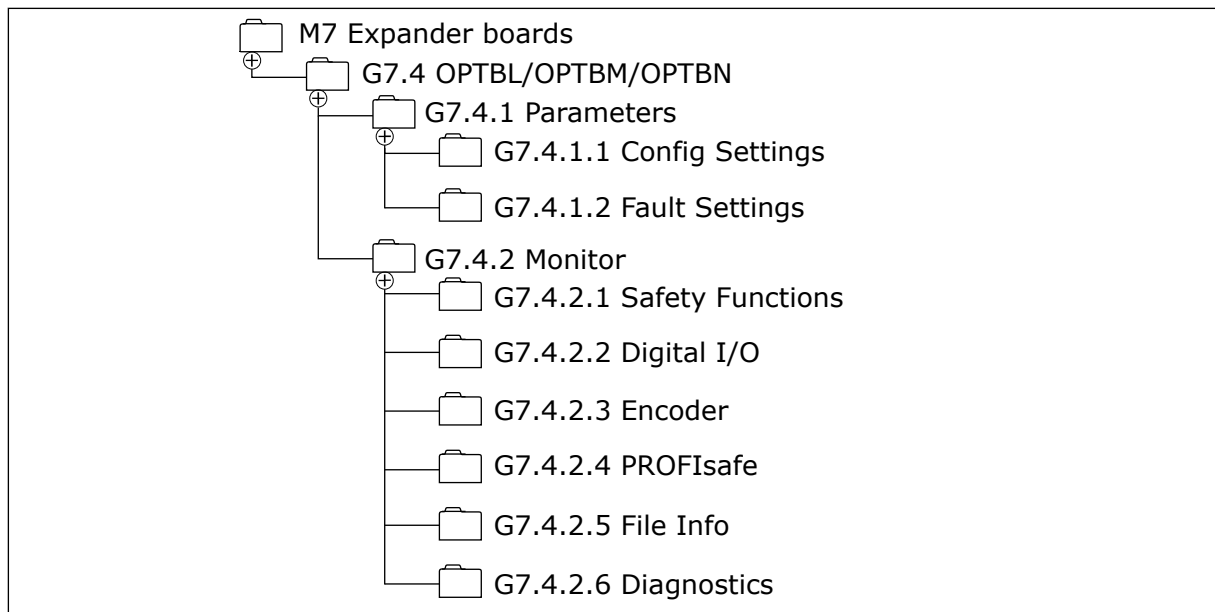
M7 Expander boards
G7.4 OPTBL/OPTBM/OPTBN
G7.4.1 Parameters
G7.4.1.1 Config Settings
G7.4.1.2 Fault Settings
G7.4.2 Monitor
G7.4.2.1 Safety Functions
G7.4.2.2 Digital I/O
G7.4.2.3 Encoder
G7.4.2.4 PROFIsafe
G7.4.2.5 File Info
G7.4.2.6 Diagnostics